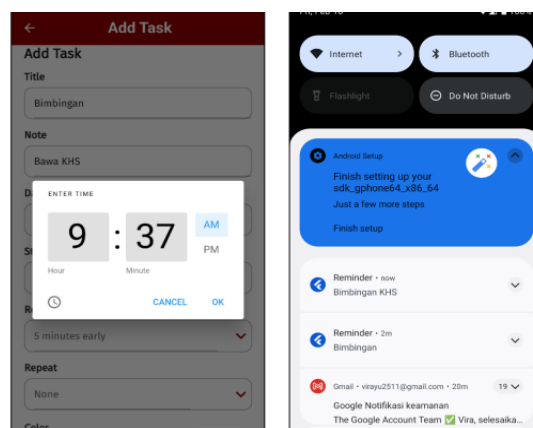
Add Task
Add Task
Title
Bimbingan
Note
Bawa KHS
D
St
R
5 minutes early
Repeat
None
Color

ENTER TIME
9 : 37
AM
PM
Hour
Minute
CANCEL
OK

Internet
Bluetooth
Flashlight
Do Not Disturb
Android Setup
Finish setting up your sdk_gphone64_x86_64
Just a few more steps
Finish setup
Reminder • now
Bimbingan KHS
Reminder • 2m
Bimbingan
Gmail • virayu2511@gmail.com • 20m
19
Google Notifikasi keamanan
The Google Account Team ✅ Vira, selesaika...